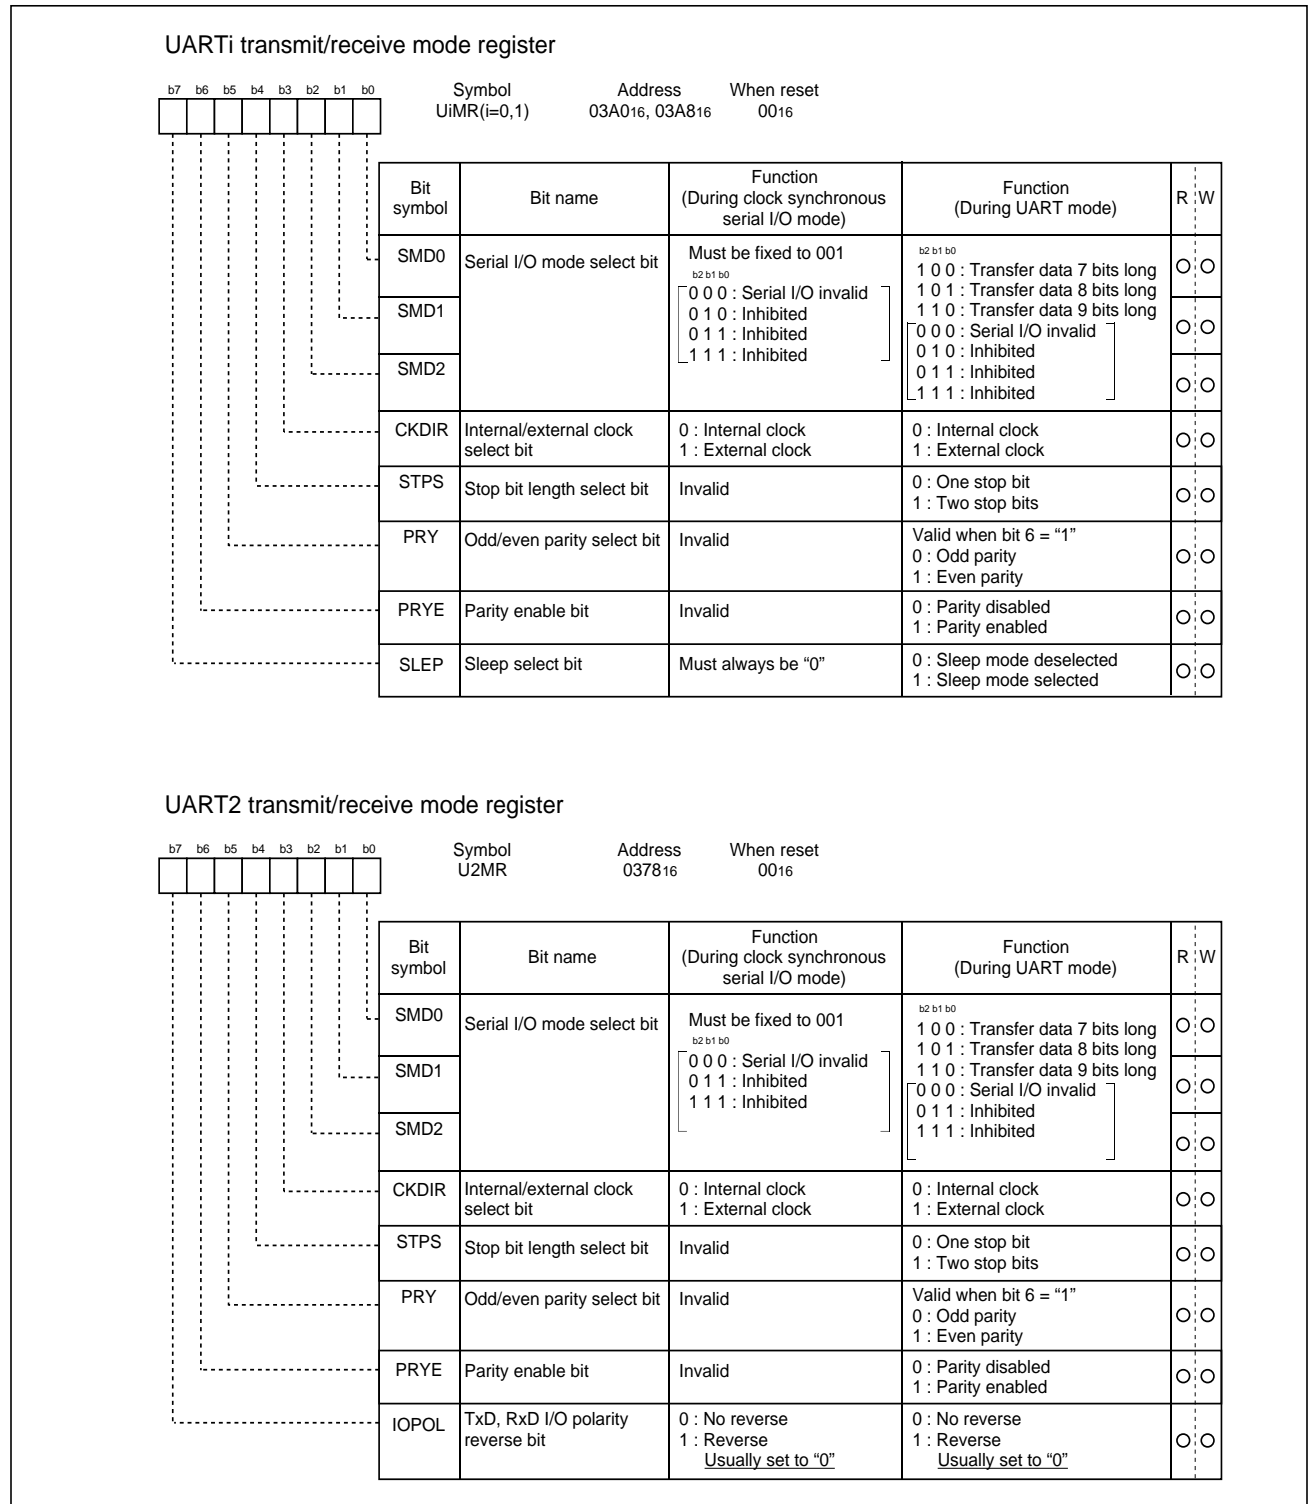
UARTi transmit/receive mode register

b7 b6 b5 b4 b3 b2 b1 b0

Symbol UiMR(i=0,1)   Address 03A0$_{16}$, 03A8$_{16}$   When reset 00$_{16}$

| Bit symbol | Bit name | Function (During clock synchronous serial I/O mode) | Function (During UART mode) | R | W |
|---|---|---|---|---|---|
| SMD0 | Serial I/O mode select bit | Must be fixed to 001 b2 b1 b0 0 0 0 : Serial I/O invalid 0 1 0 : Inhibited 0 1 1 : Inhibited 1 1 1 : Inhibited | b2 b1 b0 1 0 0 : Transfer data 7 bits long 1 0 1 : Transfer data 8 bits long 1 1 0 : Transfer data 9 bits long 0 0 0 : Serial I/O invalid 0 1 0 : Inhibited 0 1 1 : Inhibited 1 1 1 : Inhibited | ○ | ○ |
| SMD1 | | | | ○ | ○ |
| SMD2 | | | | ○ | ○ |
| CKDIR | Internal/external clock select bit | 0 : Internal clock 1 : External clock | 0 : Internal clock 1 : External clock | ○ | ○ |
| STPS | Stop bit length select bit | Invalid | 0 : One stop bit 1 : Two stop bits | ○ | ○ |
| PRY | Odd/even parity select bit | Invalid | Valid when bit 6 = “1” 0 : Odd parity 1 : Even parity | ○ | ○ |
| PRYE | Parity enable bit | Invalid | 0 : Parity disabled 1 : Parity enabled | ○ | ○ |
| SLEP | Sleep select bit | Must always be “0” | 0 : Sleep mode deselected 1 : Sleep mode selected | ○ | ○ |

UART2 transmit/receive mode register

b7 b6 b5 b4 b3 b2 b1 b0

Symbol U2MR   Address 0378$_{16}$   When reset 00$_{16}$

| Bit symbol | Bit name | Function (During clock synchronous serial I/O mode) | Function (During UART mode) | R | W |
|---|---|---|---|---|---|
| SMD0 | Serial I/O mode select bit | Must be fixed to 001 b2 b1 b0 0 0 0 : Serial I/O invalid 0 1 1 : Inhibited 1 1 1 : Inhibited | b2 b1 b0 1 0 0 : Transfer data 7 bits long 1 0 1 : Transfer data 8 bits long 1 1 0 : Transfer data 9 bits long 0 0 0 : Serial I/O invalid 0 1 1 : Inhibited 1 1 1 : Inhibited | ○ | ○ |
| SMD1 | | | | ○ | ○ |
| SMD2 | | | | ○ | ○ |
| CKDIR | Internal/external clock select bit | 0 : Internal clock 1 : External clock | 0 : Internal clock 1 : External clock | ○ | ○ |
| STPS | Stop bit length select bit | Invalid | 0 : One stop bit 1 : Two stop bits | ○ | ○ |
| PRY | Odd/even parity select bit | Invalid | Valid when bit 6 = “1” 0 : Odd parity 1 : Even parity | ○ | ○ |
| PRYE | Parity enable bit | Invalid | 0 : Parity disabled 1 : Parity enabled | ○ | ○ |
| IOPOL | TxD, RxD I/O polarity reverse bit | 0 : No reverse 1 : Reverse Usually set to “0” | 0 : No reverse 1 : Reverse Usually set to “0” | ○ | ○ |